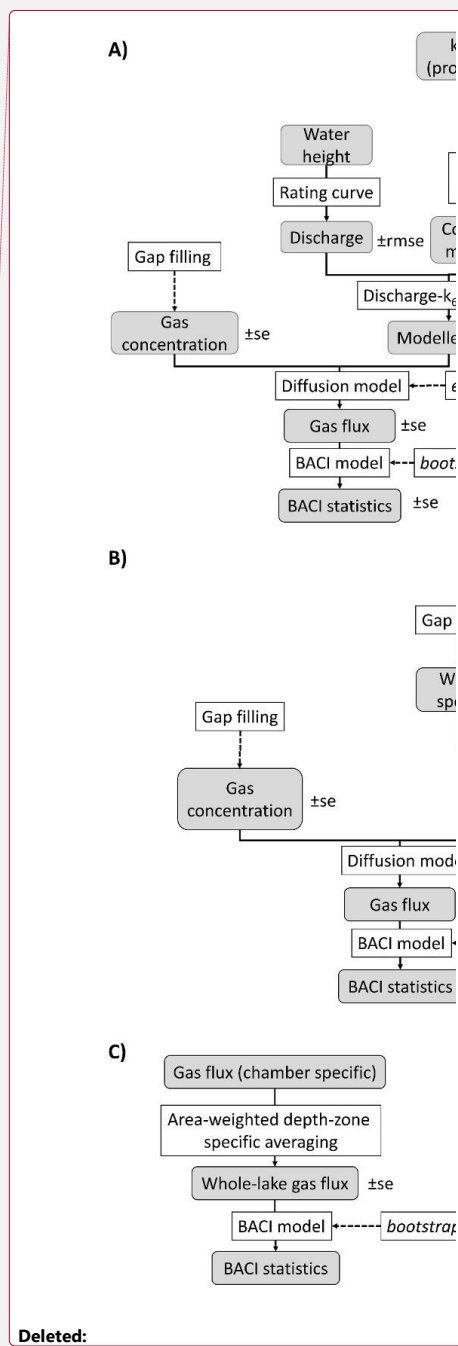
A)

k
(pro

Water height

Rating curve

Discharge ±rmse

Co
m

Gap filling

Discharge-k$_6$

Gas concentration ±se

Modelle

Diffusion model

e

Gas flux ±se

BACI model

boot

BACI statistics ±se

B)

Gap

W
spe

Gap filling

Gas concentration ±se

Diffusion mod

Gas flux

BACI model

BACI statistics

C)

Gas flux (chamber specific)

Area-weighted depth-zone specific averaging

Whole-lake gas flux ±se

BACI model

bootstrap

BACI statistics

Deleted: